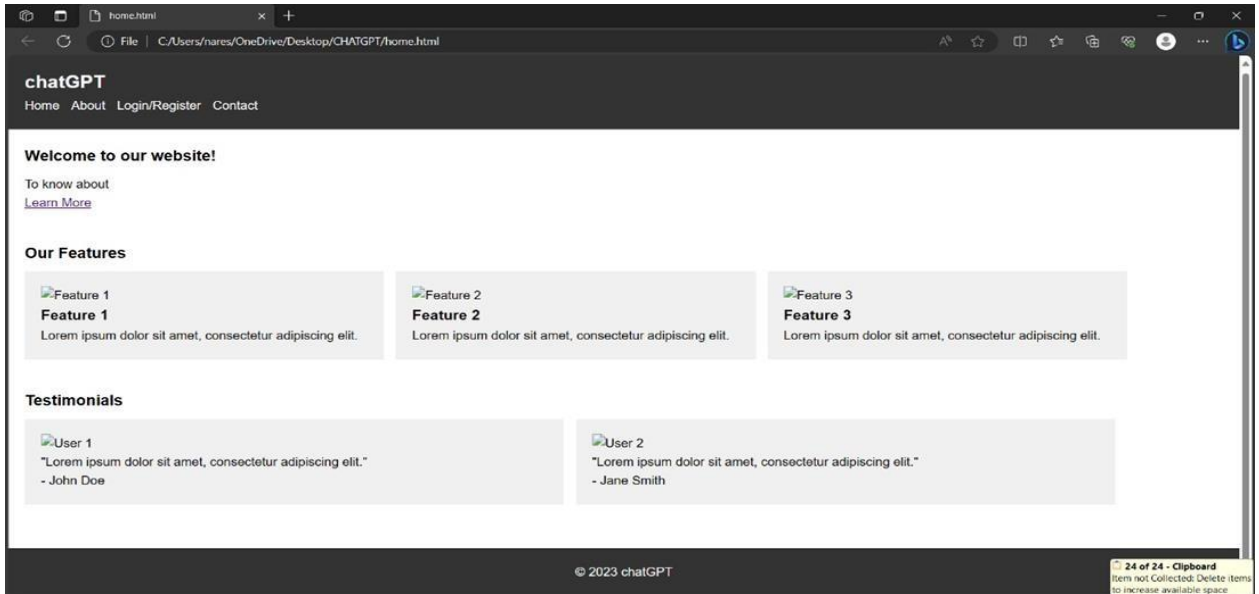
home.html

File | C:/Users/nares/OneDrive/Desktop/CHATGPT/home.html

chatGPT

Home About Login/Register Contact

Welcome to our website!

To know about
Learn More

Our Features

Feature 1
Feature 1
Lorem ipsum dolor sit amet, consectetur adipiscing elit.

Feature 2
Feature 2
Lorem ipsum dolor sit amet, consectetur adipiscing elit.

Feature 3
Feature 3
Lorem ipsum dolor sit amet, consectetur adipiscing elit.

Testimonials

User 1
"Lorem ipsum dolor sit amet, consectetur adipiscing elit."
- John Doe

User 2
"Lorem ipsum dolor sit amet, consectetur adipiscing elit."
- Jane Smith

© 2023 chatGPT

24 of 24 - Clipboard
Item not Collected: Delete items to increase available space